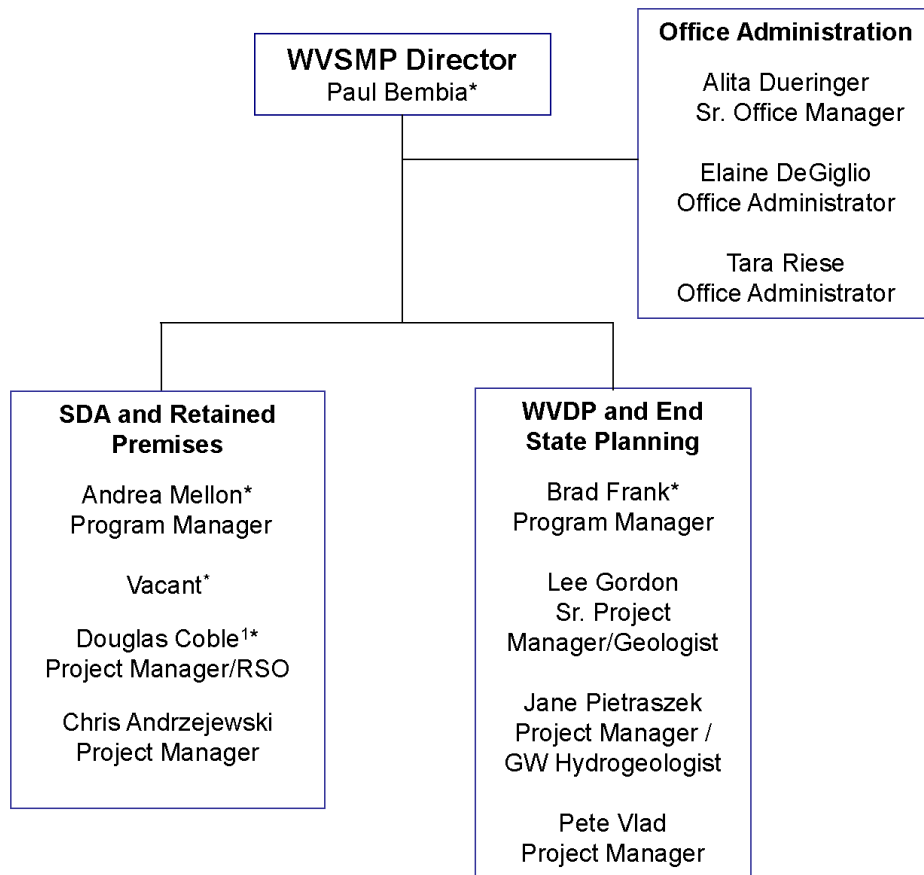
WVSMP Director
Paul Bembia*

Office Administration

Alita Dueringer
Sr. Office Manager

Elaine DeGiglio
Office Administrator

Tara Riese
Office Administrator

SDA and Retained Premises

Andrea Mellon*
Program Manager

Vacant*

Douglas Coble$^{1*}$
Project Manager/RSO

Chris Andrzejewski
Project Manager

WVDP and End State Planning

Brad Frank*
Program Manager

Lee Gordon
Sr. Project Manager/Geologist

Jane Pietraszek
Project Manager / GW Hydrogeologist

Pete Vlad
Project Manager